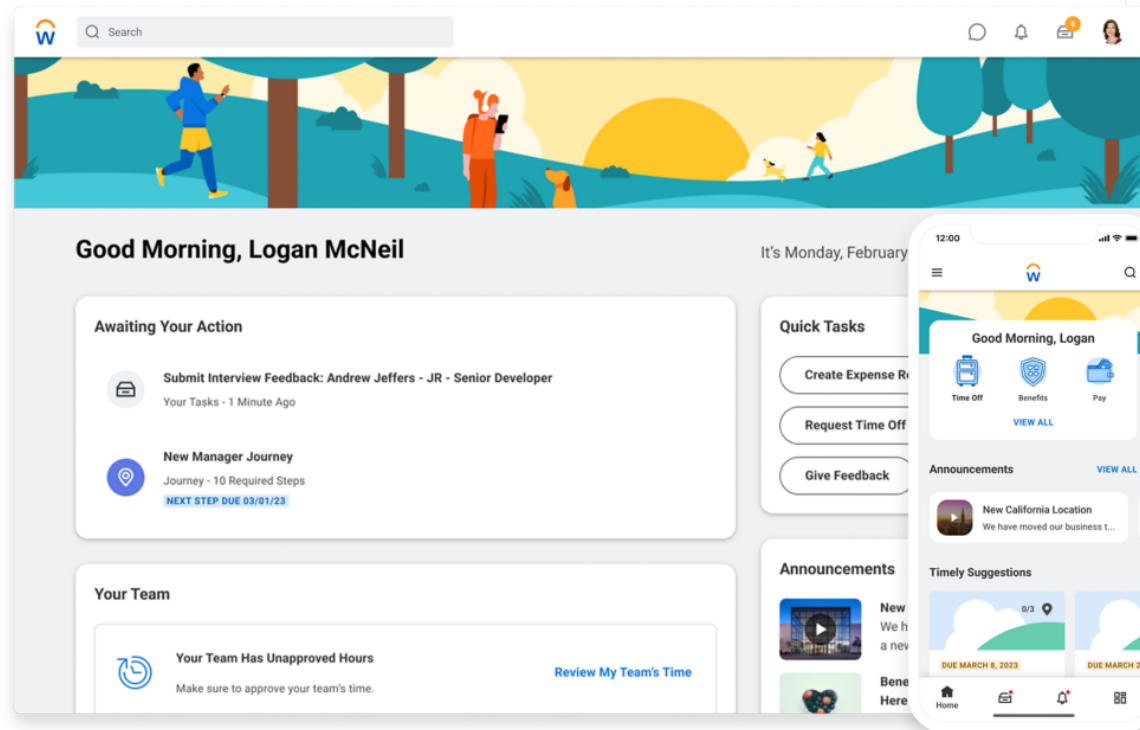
Search

Good Morning, Logan McNeil

It's Monday, February

Awaiting Your Action

Submit Interview Feedback: Andrew Jeffers - JR - Senior Developer
Your Tasks - 1 Minute Ago

New Manager Journey
Journey - 10 Required Steps
NEXT STEP DUE 03/01/23

Quick Tasks

Create Expense R

Request Time Off

Give Feedback

Your Team

Your Team Has Unapproved Hours
Make sure to approve your team's time.

Review My Team's Time

Announcements

New
We h
a nev

Bene
Here

12:00

Good Morning, Logan

Time Off

Benefits

Pay

VIEW ALL

Announcements

VIEW ALL

New California Location
We have moved our business t...

Timely Suggestions

0/3

DUE MARCH 8, 2023

DUE MARCH 7

Home